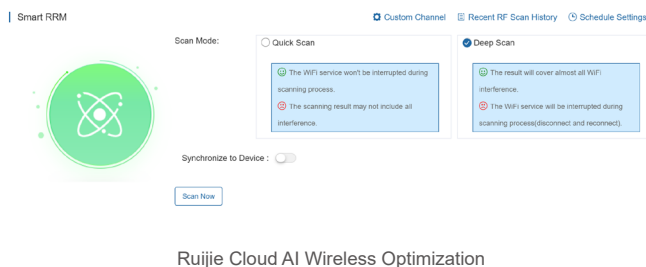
Smart RRM

Custom Channel Recent RF Scan History Schedule Settings

Scan Mode:

Quick Scan

The WiFi service won't be interrupted during scanning process.

The scanning result may not include all interference.

Deep Scan

The result will cover almost all WiFi interference.

The WiFi service will be interrupted during scanning process(disconnect and reconnect).

Synchronize to Device :

Scan Now

Ruijie Cloud AI Wireless Optimization